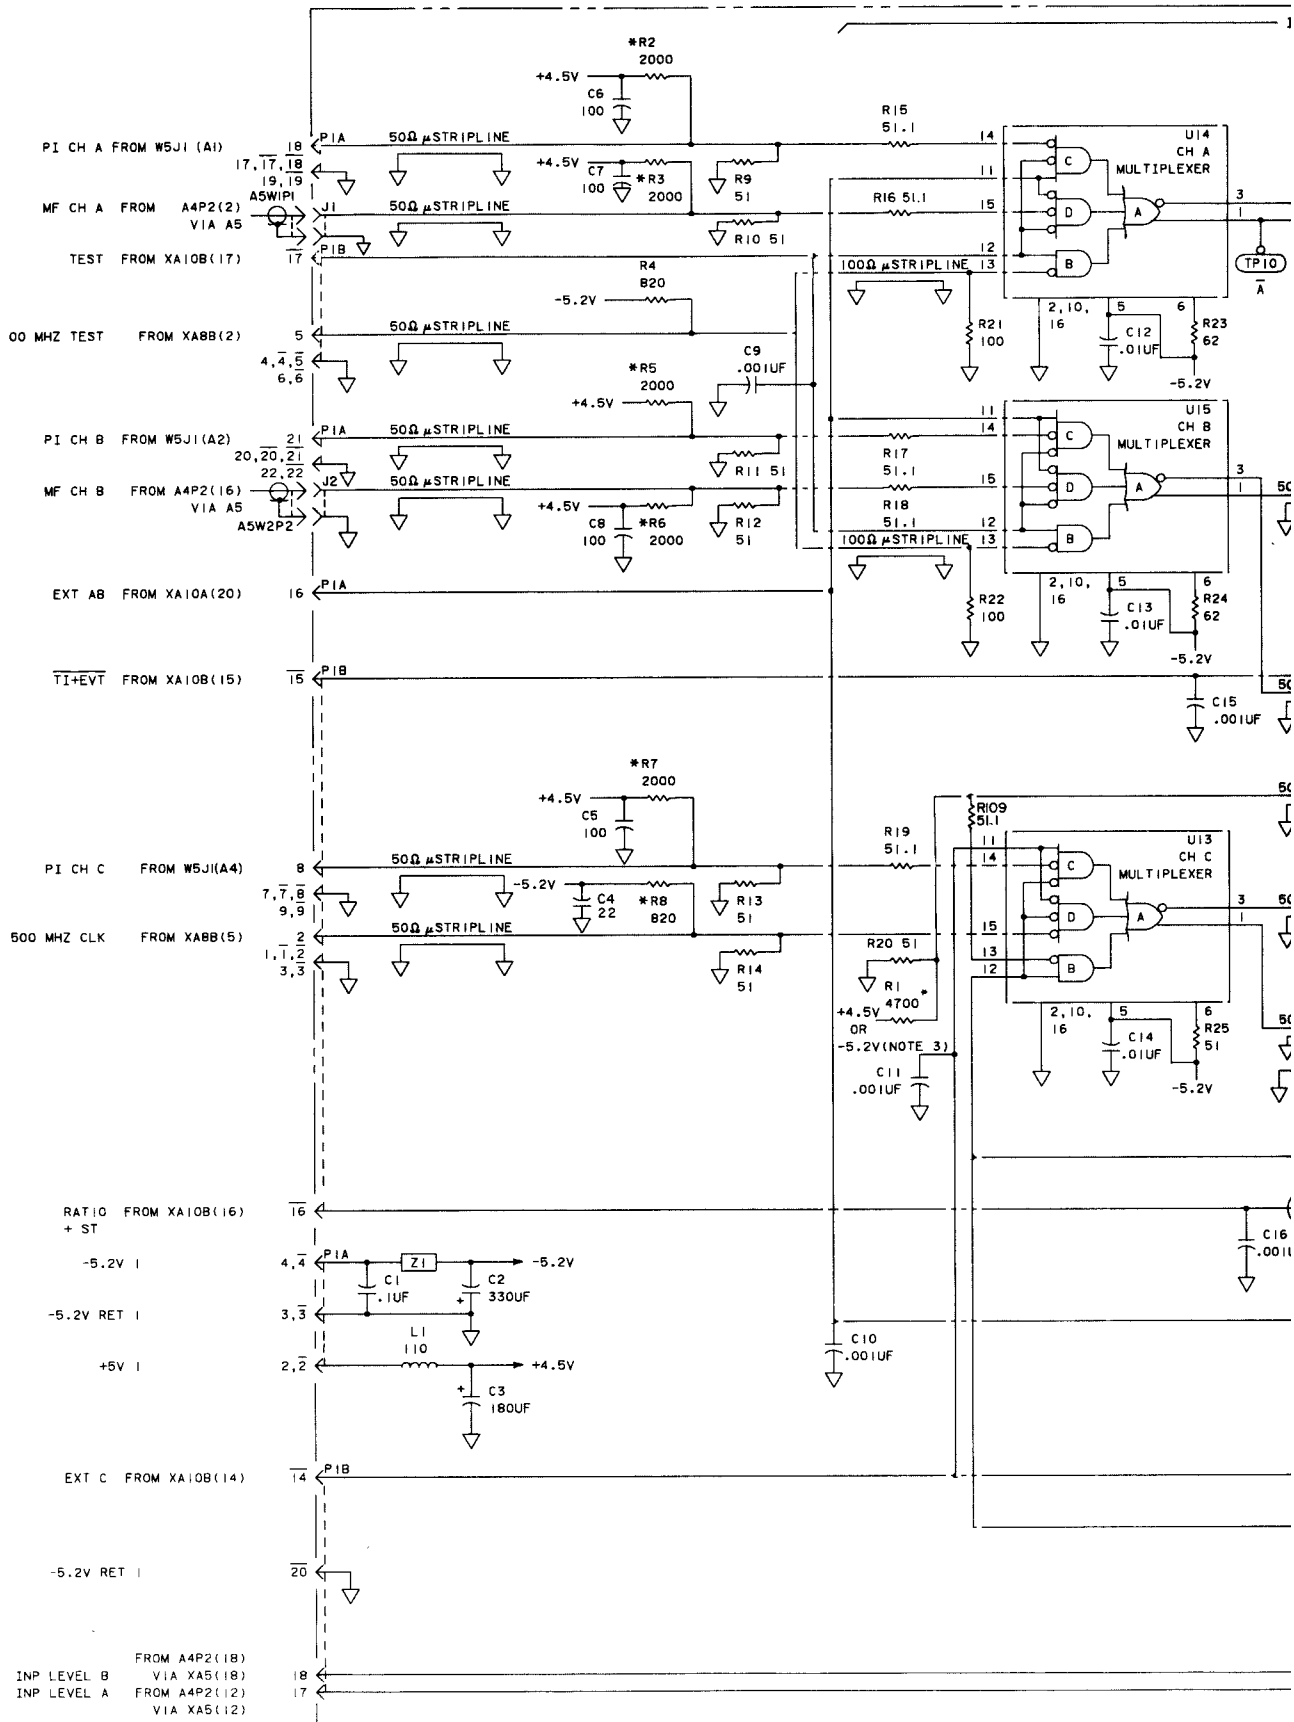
*R2
2000
+4.5V
C6
100
R15
51.1
PI CH A FROM W5J1 (A1)
18
P1A
$50\Omega$ $\mu$STRIPLINE
14
U14
CH A
MULTIPLEXER
17, $\overline{17}$, $\overline{18}$
19, $\overline{19}$
+4.5V
C7
100
*R3
2000
R9
51
11
C
A5W1P1
MF CH A FROM A4P2(2) VIA A5
J1
$50\Omega$ $\mu$STRIPLINE
R16 51.1
15
D
A
3
1
R10 51
TEST FROM XA10B(17)
$\overline{17}$
P1B
12
B
R4
820
$100\Omega$ $\mu$STRIPLINE
13
TP10
$\overline{A}$
-5.2V
00 MHZ TEST FROM XA8B(2)
5
$50\Omega$ $\mu$STRIPLINE
2,10,
16
5
6
R21
100
C12
.01UF
R23
62
4, $\overline{4}$, $\overline{5}$
6, $\overline{6}$
*R5
2000
C9
.001UF
-5.2V
+4.5V
PI CH B FROM W5J1(A2)
21
P1A
$50\Omega$ $\mu$STRIPLINE
11
14
U15
CH B
MULTIPLEXER
20, $\overline{20}$, $\overline{21}$
22, $\overline{22}$
R11 51
R17
51.1
C
MF CH B FROM A4P2(16) VIA A5
J2
$50\Omega$ $\mu$STRIPLINE
+4.5V
15
D
A
3
1
50
A5W2P2
C8
100
*R6
2000
R12
51
R18
51.1
12
$100\Omega$ $\mu$STRIPLINE
13
B
EXT AB FROM XA10A(20)
16
P1A
2,10,
16
5
6
R24
62
R22
100
C13
.01UF
-5.2V
$\overline{TI+EVT}$ FROM XA10B(15)
$\overline{15}$
P1B
C15
.001UF
50
*R7
2000
+4.5V
C5
100
50
R109
51.1
R19
51.1
U13
CH C
MULTIPLEXER
PI CH C FROM W5J1(A4)
8
$50\Omega$ $\mu$STRIPLINE
11
14
C
7, $\overline{7}$, $\overline{8}$
9, $\overline{9}$
-5.2V
C4
22
*R8
820
R13
51
500 MHZ CLK FROM XA8B(5)
2
$50\Omega$ $\mu$STRIPLINE
15
D
A
3
1
50
1, $\overline{1}$, $\overline{2}$
3, $\overline{3}$
R20 51
13
12
B
R14
51
R1
4700
*
+4.5V
OR
-5.2V(NOTE 3)
2,10,
16
5
6
R25
51
C14
.01UF
50
C11
.001UF
-5.2V
RATIO FROM XA10B(16)
+ ST
$\overline{16}$
C16
.001U
-5.2V I
4, $\overline{4}$
P1A
Z1
-5.2V
C1
.1UF
C2
330UF
-5.2V RET I
3, $\overline{3}$
L1
110
+5V I
2, $\overline{2}$
+4.5V
C10
.001UF
C3
180UF
EXT C FROM XA10B(14)
$\overline{14}$
P1B
-5.2V RET I
$\overline{20}$
FROM A4P2(18)
INP LEVEL B VIA XA5(18)
18
INP LEVEL A FROM A4P2(12)
VIA XA5(12)
17